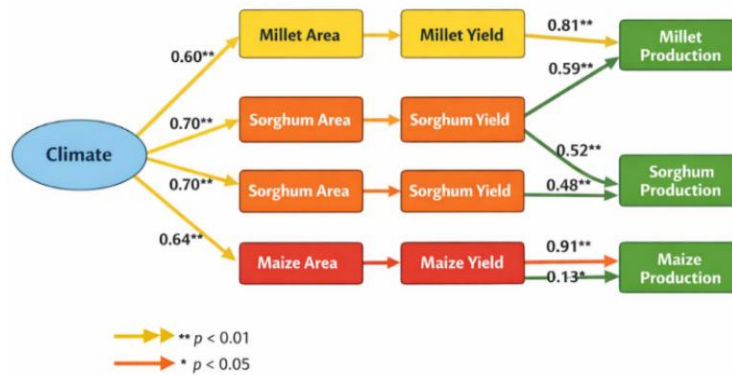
Climate

0.60**
0.70**
0.70**
0.64**

Millet Area
Millet Yield
0.81**
Millet Production

Sorghum Area
Sorghum Yield
0.59**
0.52**

Sorghum Area
Sorghum Yield
0.48**
Sorghum Production

Maize Area
Maize Yield
0.91**
0.13*
Maize Production

** $p < 0.01$
* $p < 0.05$